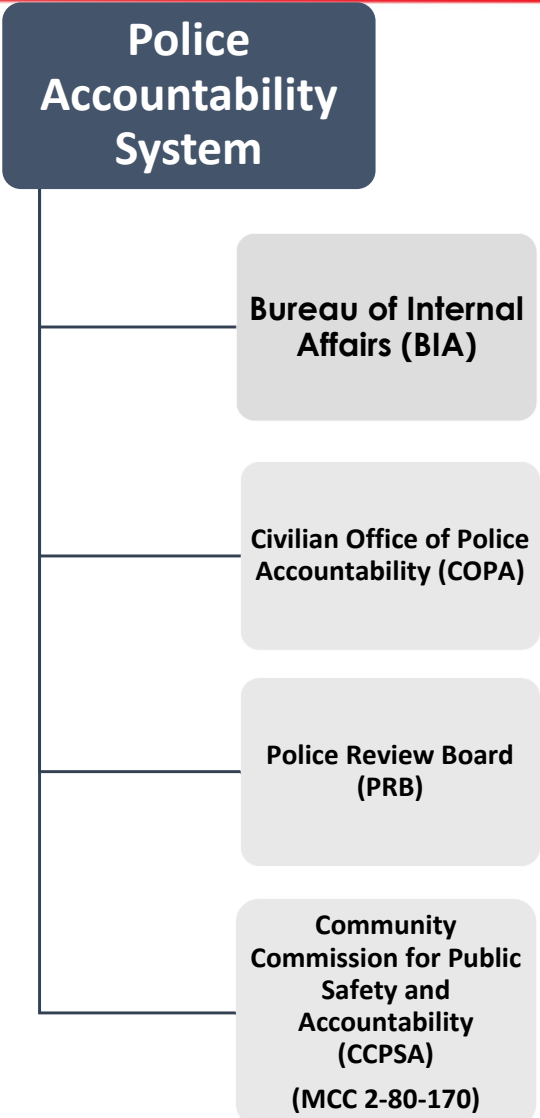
Police Accountability System

Bureau of Internal Affairs (BIA)

Civilian Office of Police Accountability (COPA)

Police Review Board (PRB)

Community Commission for Public Safety and Accountability (CCPSA)

(MCC 2-80-170)